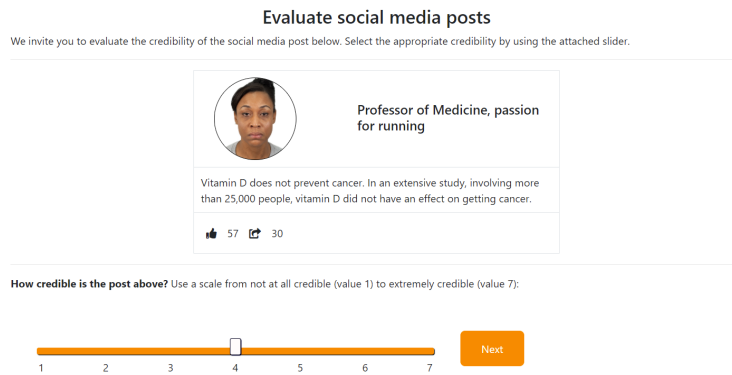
Evaluate social media posts

We invite you to evaluate the credibility of the social media post below. Select the appropriate credibility by using the attached slider.

Professor of Medicine, passion for running

Vitamin D does not prevent cancer. In an extensive study, involving more than 25,000 people, vitamin D did not have an effect on getting cancer.

57 30

**How credible is the post above?** Use a scale from not at all credible (value 1) to extremely credible (value 7):

1 2 3 4 5 6 7

Next